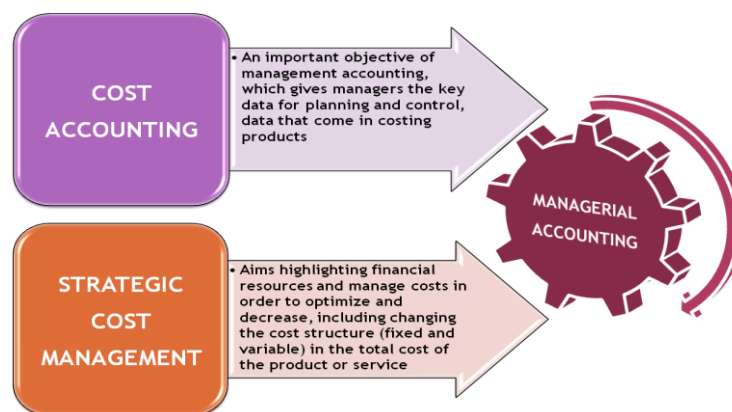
COST ACCOUNTING

• An important objective of management accounting, which gives managers the key data for planning and control, data that come in costing products

MANAGERIAL ACCOUNTING

STRATEGIC COST MANAGEMENT

• Aims highlighting financial resources and manage costs in order to optimize and decrease, including changing the cost structure (fixed and variable) in the total cost of the product or service